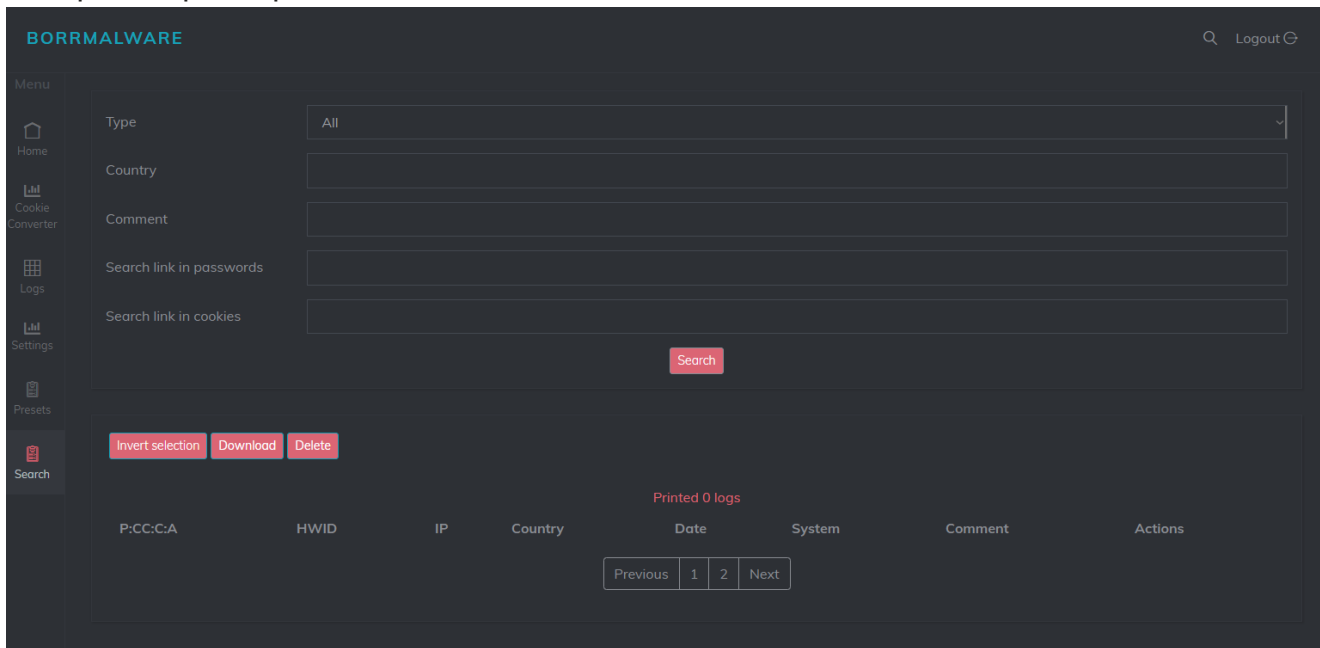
BORRMALWARE

Logout

Menu

Home

Cookie Converter

Logs

Settings

Presets

Search

Type All

Country

Comment

Search link in passwords

Search link in cookies

Search

Invert selection Download Delete

Printed 0 logs

| P:CC:C:A | HWID | IP | Country | Date | System | Comment | Actions |
|---|---|---|---|---|---|---|---|

Previous 1 2 Next